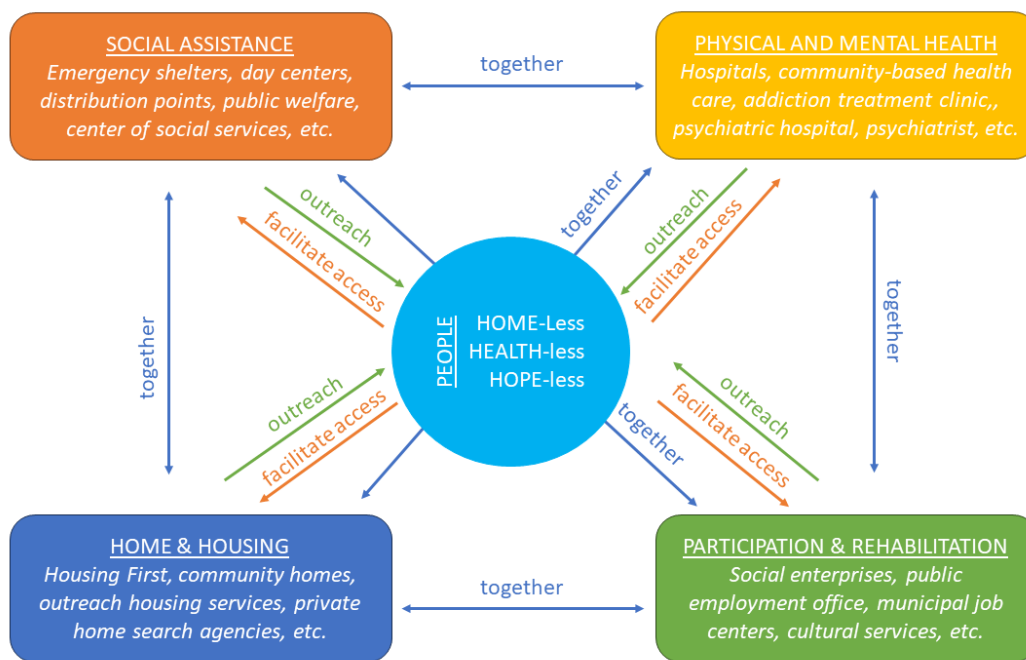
SOCIAL ASSISTANCE
Emergency shelters, day centers, distribution points, public welfare, center of social services, etc.

together

PHYSICAL AND MENTAL HEALTH
Hospitals, community-based health care, addiction treatment clinic,, psychiatric hospital, psychiatrist, etc.

outreach
facilitate access
together
outreach
facilitate access

together

PEOPLE
HOME-Less
HEALTH-less
HOPE-less

together

outreach
facilitate access
together
outreach
facilitate access

HOME & HOUSING
Housing First, community homes, outreach housing services, private home search agencies, etc.

together

PARTICIPATION & REHABILITATION
Social enterprises, public employment office, municipal job centers, cultural services, etc.